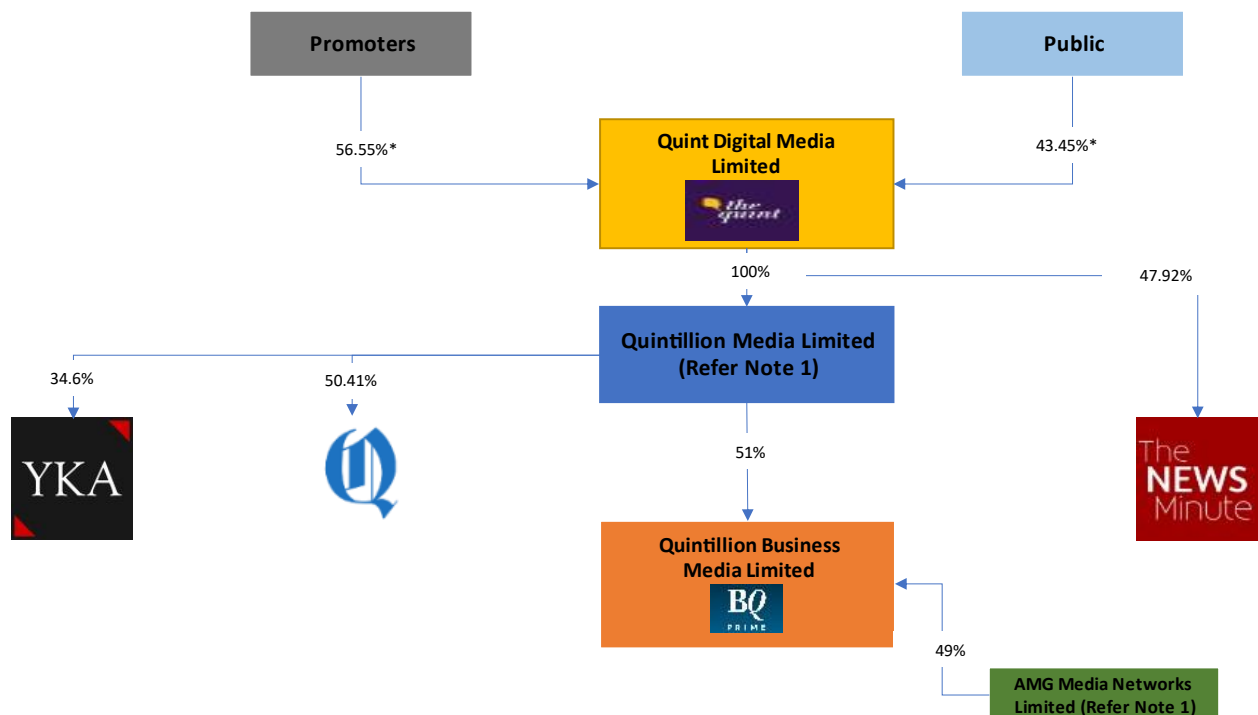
Promoters

Public

56.55%*

43.45%*

Quint Digital Media Limited

the quint

100%

47.92%

Quintillion Media Limited (Refer Note 1)

34.6%

50.41%

YKA

Q

The NEWS Minute

51%

Quintillion Business Media Limited

BQ PRIME

49%

AMG Media Networks Limited (Refer Note 1)